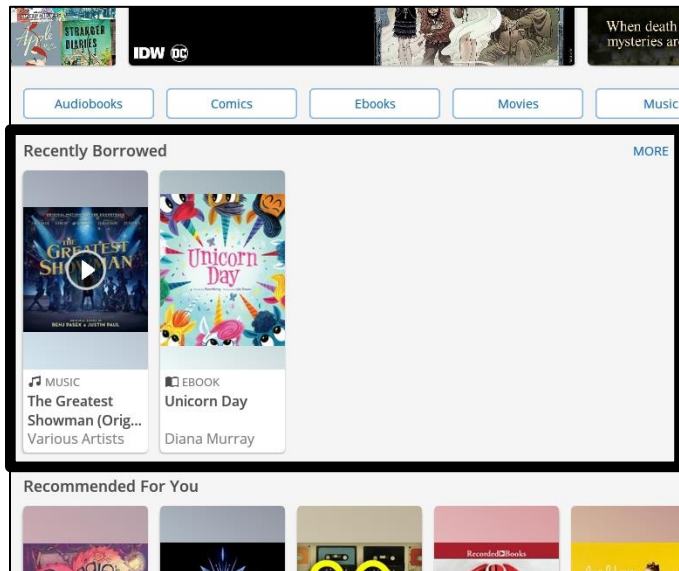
Apple STRANGER DIARIES
IDW DC
When death mysteries ar

Audiobooks
Comics
Ebooks
Movies
Music

Recently Borrowed
MORE

THE GREATEST SHOWMAN
BENJ PASEK & JUSTIN PAUL
MUSIC
The Greatest Showman (Orig...
Various Artists

Unicorn Day
EBOOK
Unicorn Day
Diana Murray

Recommended For You

RecordedBooks